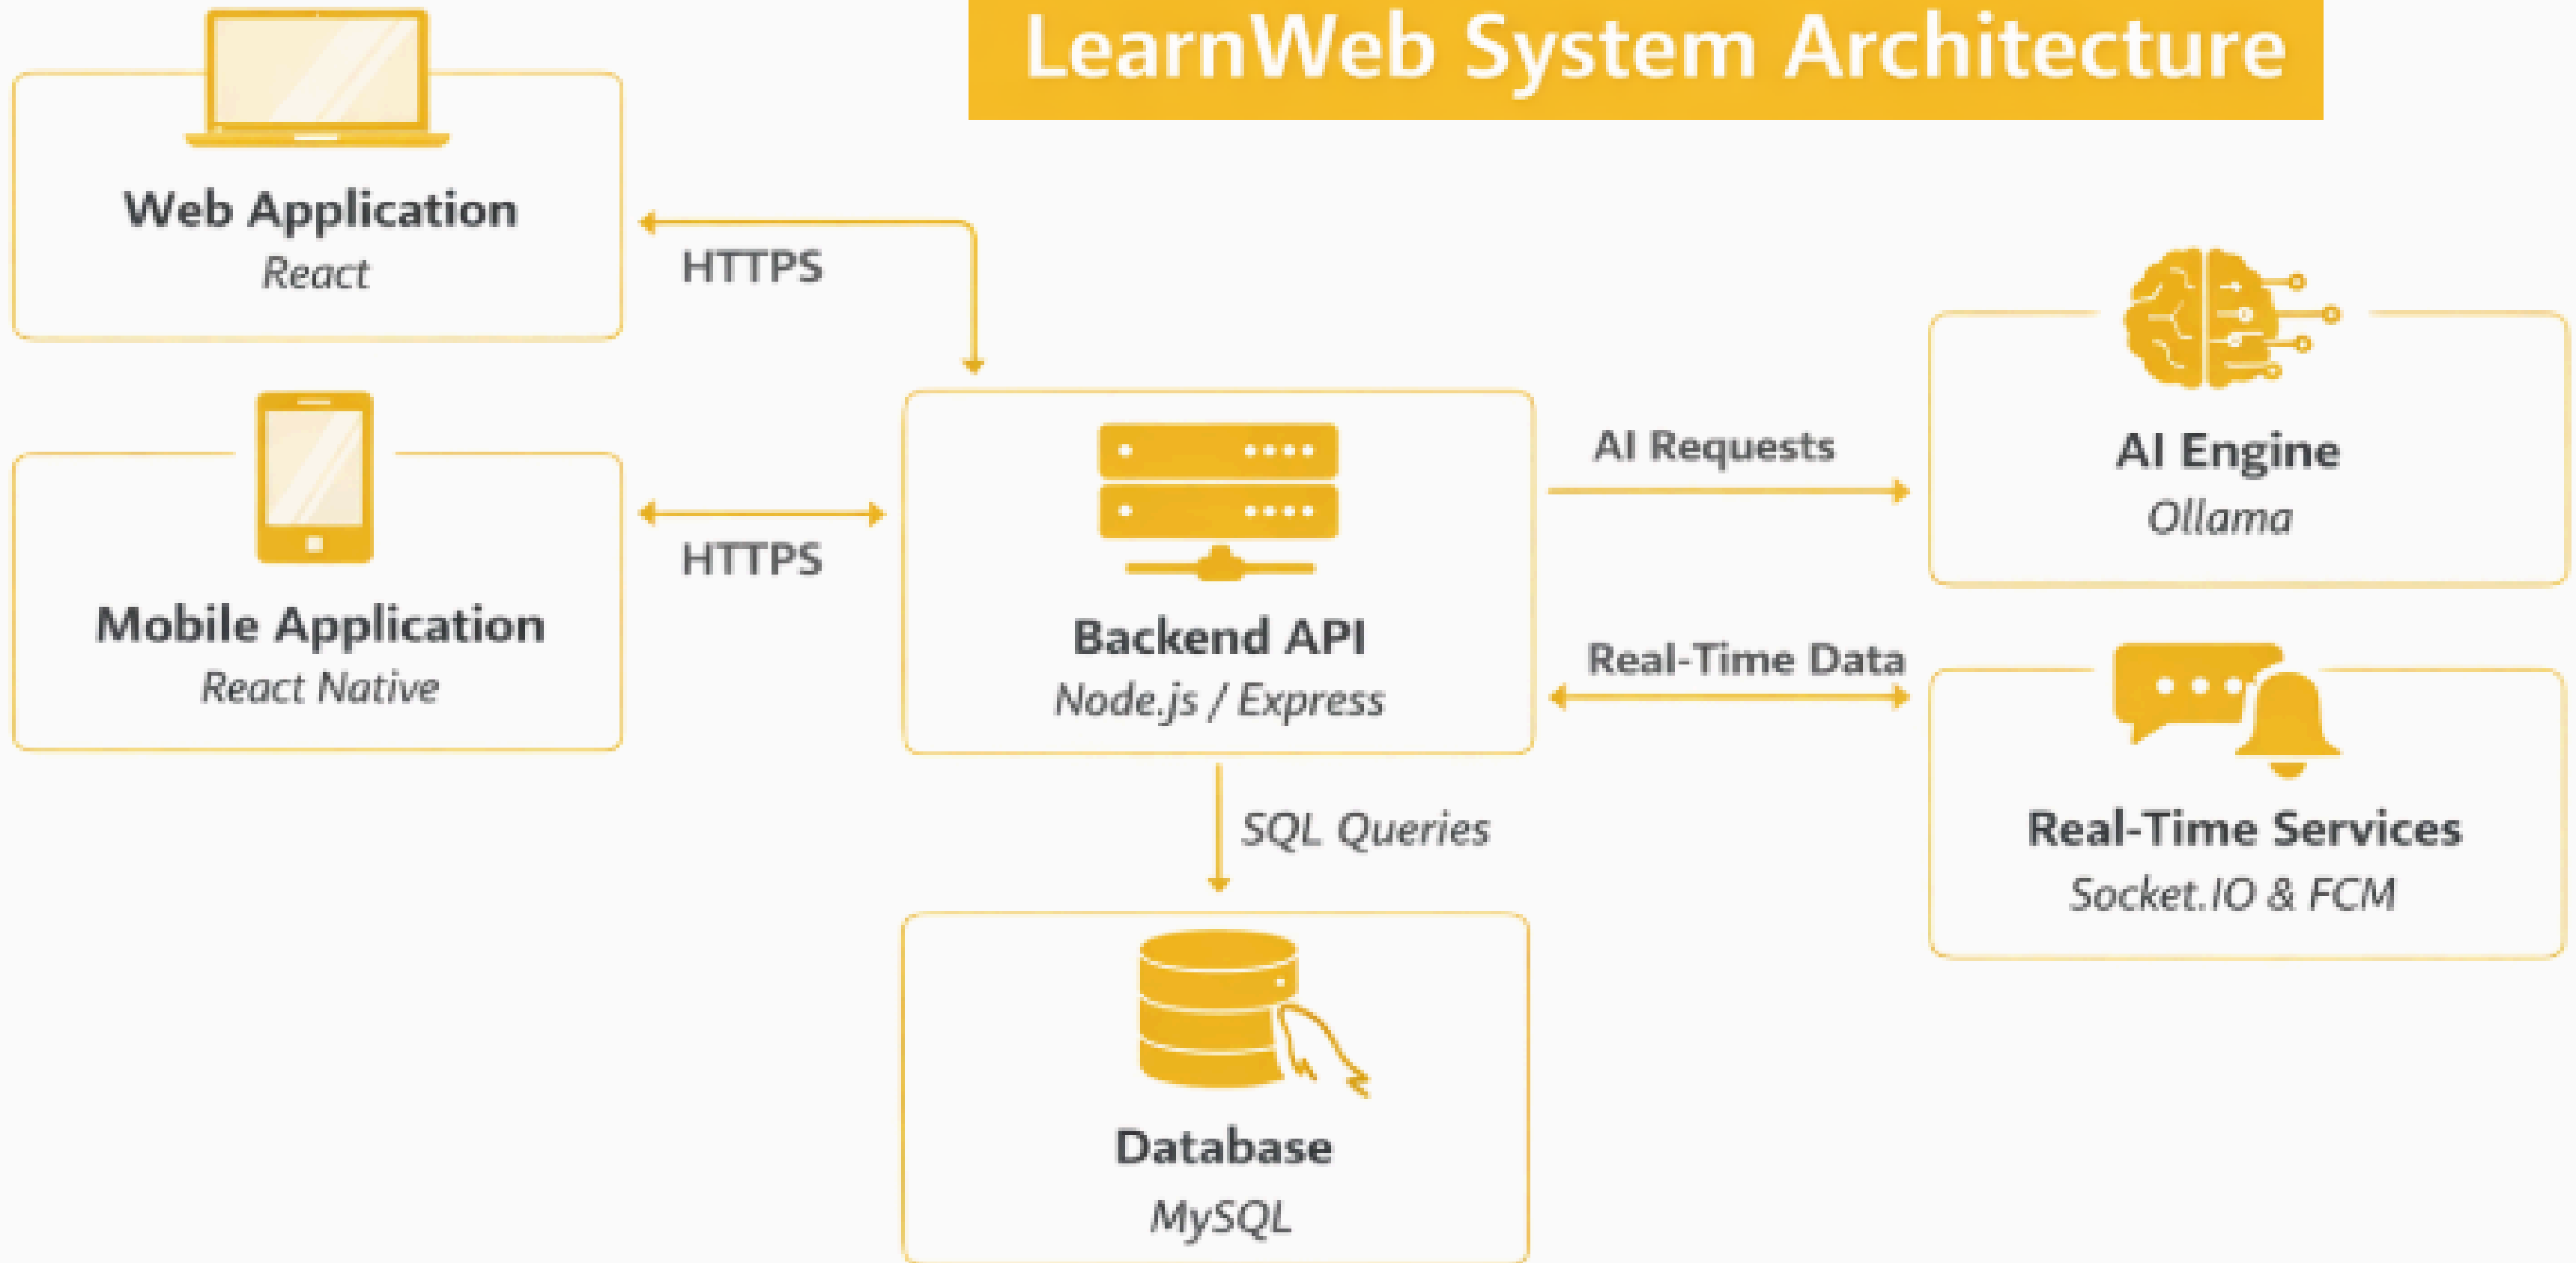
LearnWeb System Architecture

Web Application
React

HTTPS

Mobile Application
React Native

HTTPS

Backend API
Node.js / Express

AI Requests

AI Engine
Ollama

Real-Time Data

Real-Time Services
Socket.IO & FCM

SQL Queries

Database
MySQL